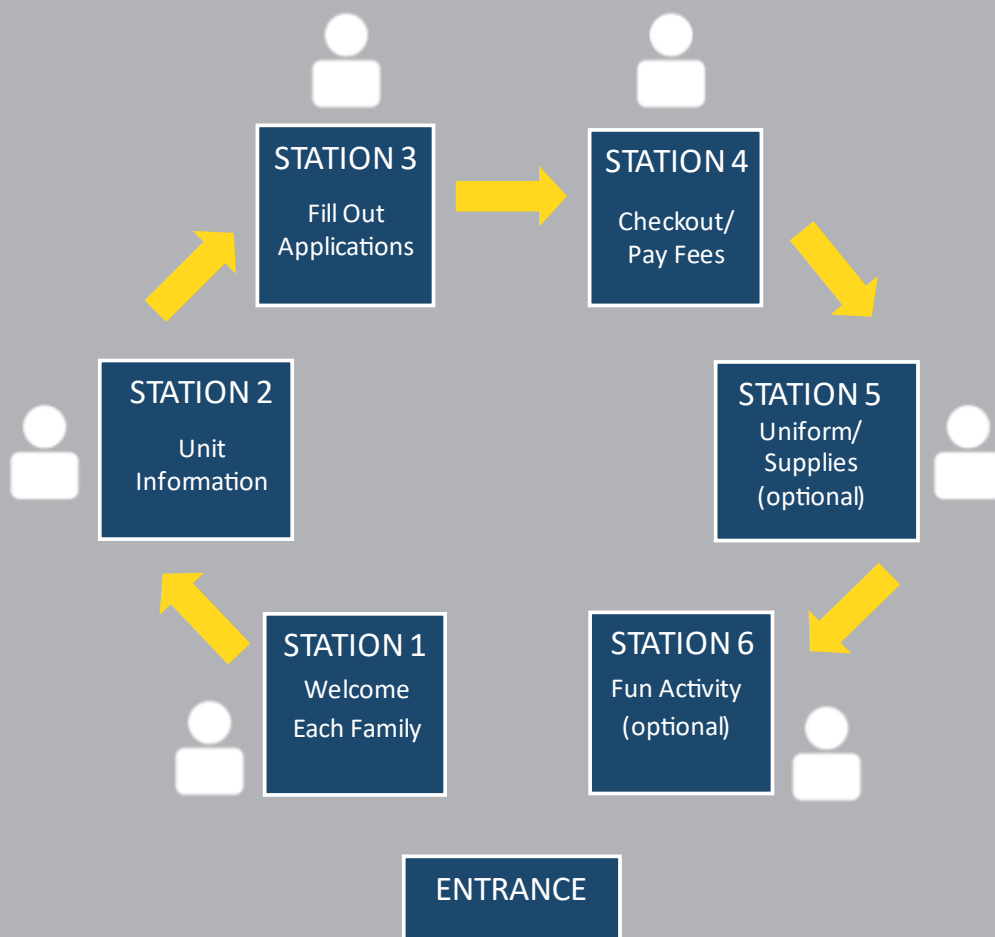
STATION 3
Fill Out Applications

STATION 4
Checkout/ Pay Fees

STATION 2
Unit Information

STATION 5
Uniform/ Supplies (optional)

STATION 1
Welcome Each Family

STATION 6
Fun Activity (optional)

ENTRANCE